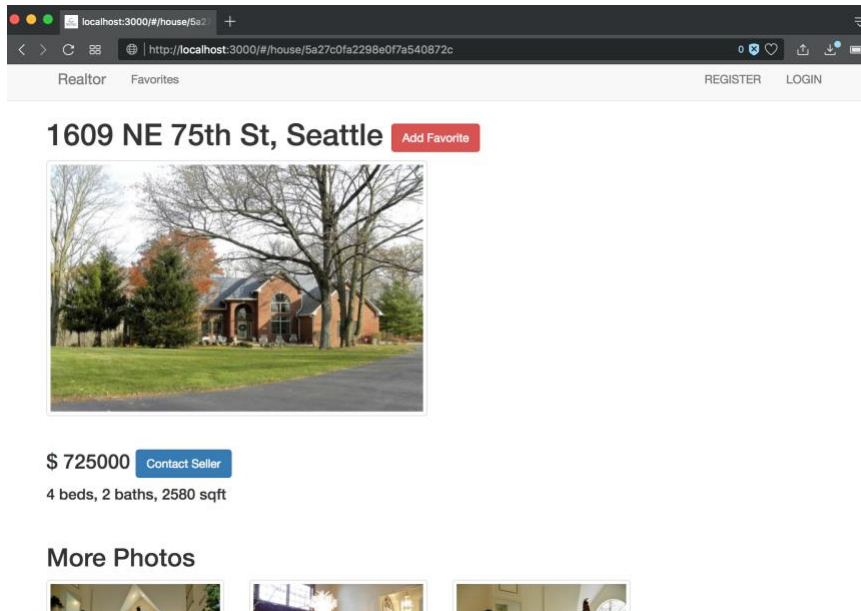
localhost:3000/#/house/5a2

http://localhost:3000/#/house/5a27c0fa2298e0f7a540872c

0

Realtor Favorites

REGISTER LOGIN

1609 NE 75th St, Seattle Add Favorite

$ 725000 Contact Seller

4 beds, 2 baths, 2580 sqft

More Photos